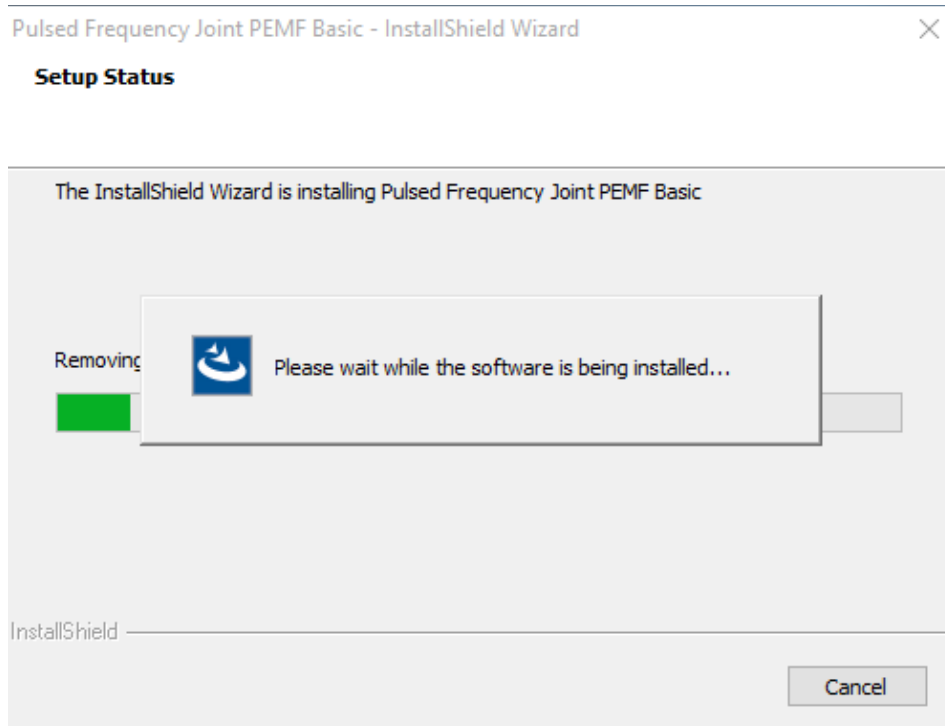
Pulsed Frequency Joint PEMF Basic - InstallShield Wizard

Setup Status

The InstallShield Wizard is installing Pulsed Frequency Joint PEMF Basic

Removing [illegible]

Please wait while the software is being installed...

InstallShield

Cancel